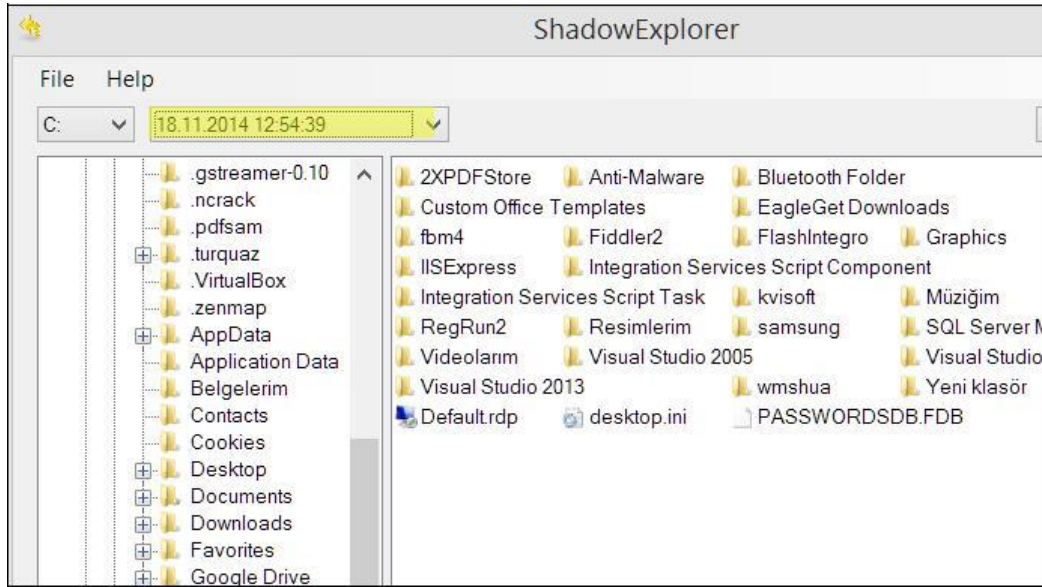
ShadowExplorer

File Help

C:

18.11.2014 12:54:39

.gstreamer-0.10
.ncrack
.pdfsam
.turquaz
.VirtualBox
.zenmap
AppData
Application Data
Belgelerim
Contacts
Cookies
Desktop
Documents
Downloads
Favorites
Google Drive

2XPDFStore
Anti-Malware
Bluetooth Folder
Custom Office Templates
EagleGet Downloads
fbm4
Fiddler2
FlashIntegro
Graphics
IISExpress
Integration Services Script Component
Integration Services Script Task
kvisoft
Müziğim
RegRun2
Resimlerim
samsung
SQL Server M
Videolarım
Visual Studio 2005
Visual Studio
Visual Studio 2013
wmshua
Yeni klasör
Default.rdp
desktop.ini
PASSWORDSDB.FDB